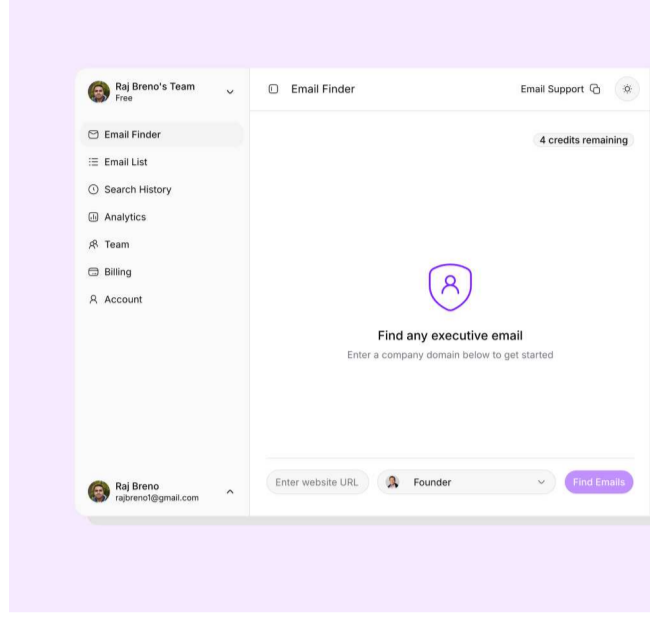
Raj Breno's Team
Free

Email Finder
Email List
Search History
Analytics
Team
Billing
Account

Raj Breno
rajbreno1@gmail.com

Email Finder

Email Support

4 credits remaining

Find any executive email
Enter a company domain below to get started

Enter website URL
Founder
Find Emails